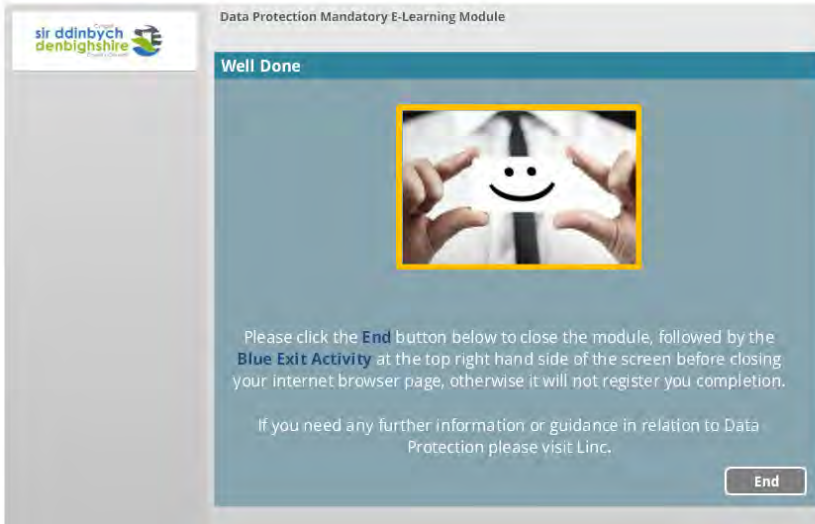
Cyngor sir ddinbych denbighshire County Council

Data Protection Mandatory E-Learning Module

Well Done

Please click the End button below to close the module, followed by the Blue Exit Activity at the top right hand side of the screen before closing your internet browser page, otherwise it will not register you completion.

If you need any further information or guidance in relation to Data Protection please visit Linc.

End